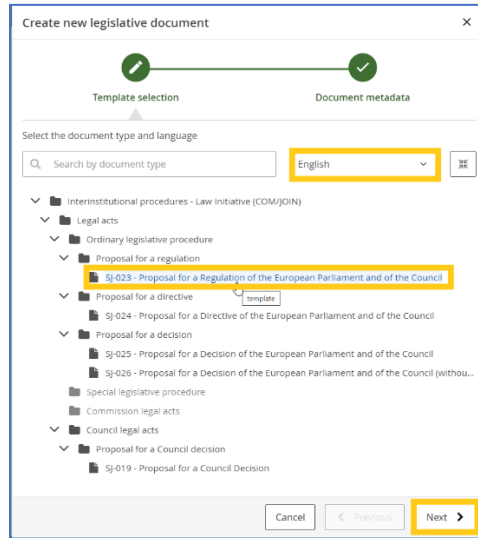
Create new legislative document ×

Template selection

Document metadata

Select the document type and language

Search by document type

English

Interinstitutional procedures - Law Initiative (COM/JOIN)

Legal acts

Ordinary legislative procedure

Proposal for a regulation

SJ-023 - Proposal for a Regulation of the European Parliament and of the Council

template

Proposal for a directive

SJ-024 - Proposal for a Directive of the European Parliament and of the Council

Proposal for a decision

SJ-025 - Proposal for a Decision of the European Parliament and of the Council

SJ-026 - Proposal for a Decision of the European Parliament and of the Council (withou...

Special legislative procedure

Commission legal acts

Council legal acts

Proposal for a Council decision

SJ-019 - Proposal for a Council Decision

Cancel

Previous

Next